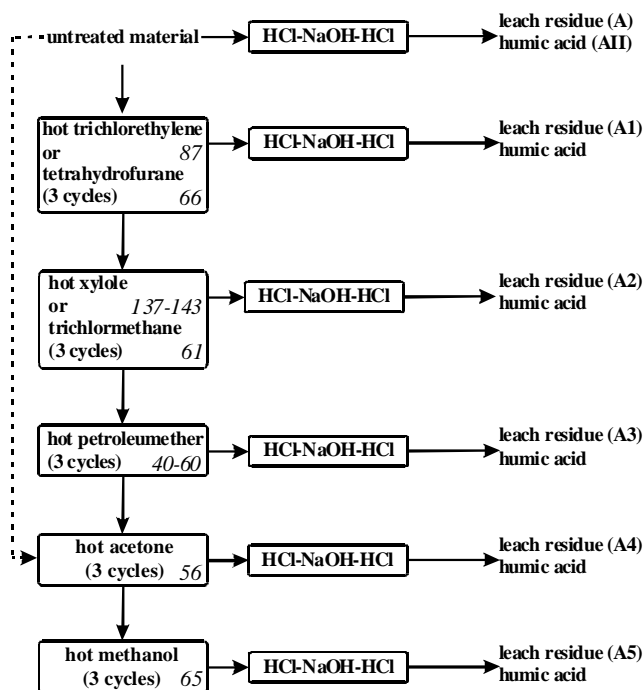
untreated material

HCl-NaOH-HCl

leach residue (A)
humic acid (AII)

hot trichlorethylene
or 87
tetrahydrofurane
(3 cycles) 66

HCl-NaOH-HCl

leach residue (A1)
humic acid

hot xylole
or 137-143
trichlormethane
(3 cycles) 61

HCl-NaOH-HCl

leach residue (A2)
humic acid

hot petroleumether
(3 cycles) 40-60

HCl-NaOH-HCl

leach residue (A3)
humic acid

hot acetone
(3 cycles) 56

HCl-NaOH-HCl

leach residue (A4)
humic acid

hot methanol
(3 cycles) 65

HCl-NaOH-HCl

leach residue (A5)
humic acid